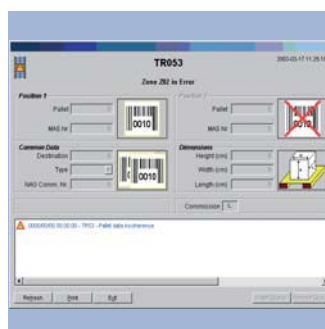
TR053

2003-03-17 11:28:10

Zone ZB2 in Error

Position 1

Pallet

MAS Nr

0010

Position 2

Pallet

MAS Nr

Common Data

Destination

Type

NAG Comm. Nr

0010

Dimensions

Height (cm)

Width (cm)

Length (cm)

Commission

0000/00/00 00:00:00 - TPC0 - Pallet data incoherence

Refresh

Print

Exit

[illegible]

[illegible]